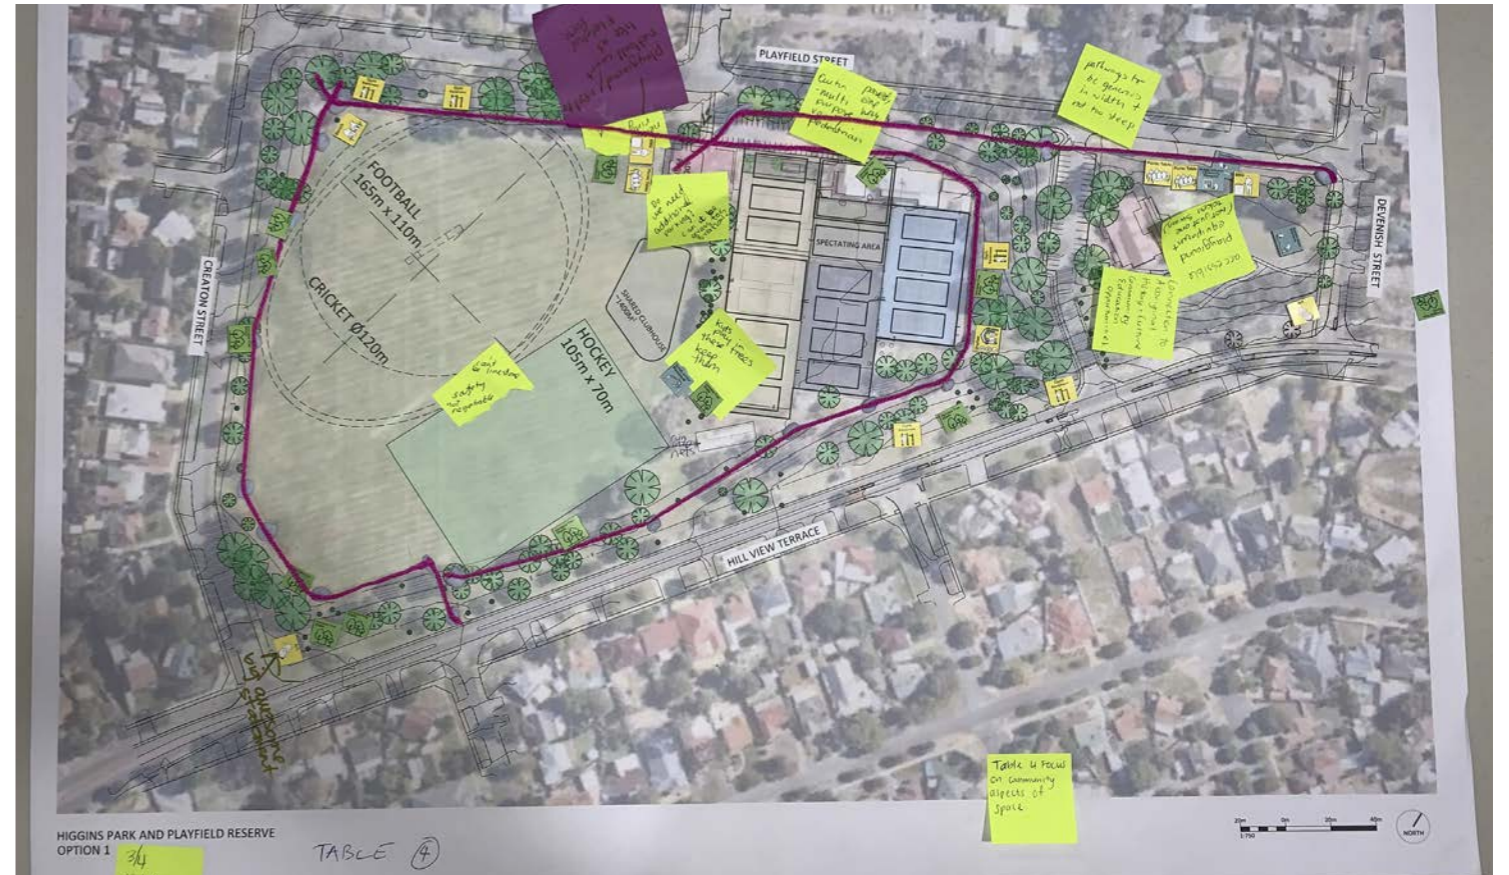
PLAYFIELD STREET

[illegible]

Quin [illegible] multi use purpose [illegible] pedestrians

pathways to be generous in widths & not too steep

FOOTBALL 165m x 110m

CRICKET Ø120m

HOCKEY 105m x 70m

SHARED CLUBHOUSE

SPECTATING AREA

CREATON STREET

DEVENISH STREET

Do we need additional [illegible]

Kids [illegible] these trees keep them

Exit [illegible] safety not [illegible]

Connection to Aboriginal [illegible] Community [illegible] opportunities

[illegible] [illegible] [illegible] playground

HILL VIEW TERRACE

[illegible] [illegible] Streetscape

Table 4 Focus on community aspects of space.

HIGGINS PARK AND PLAYFIELD RESERVE
OPTION 1

3/4

TABLE 4

NORTH